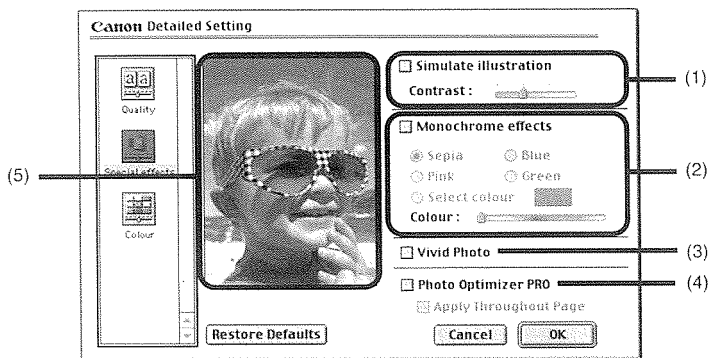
Canon Detailed Setting

Quality

Special effects

Colour

(5)

Simulate illustration

Contrast :

(1)

Monochrome effects

Sepia

Blue

Pink

Green

Select colour

Colour :

(2)

Vivid Photo

(3)

Photo Optimizer PRO

(4)

Apply Throughout Page

Restore Defaults

Cancel

OK